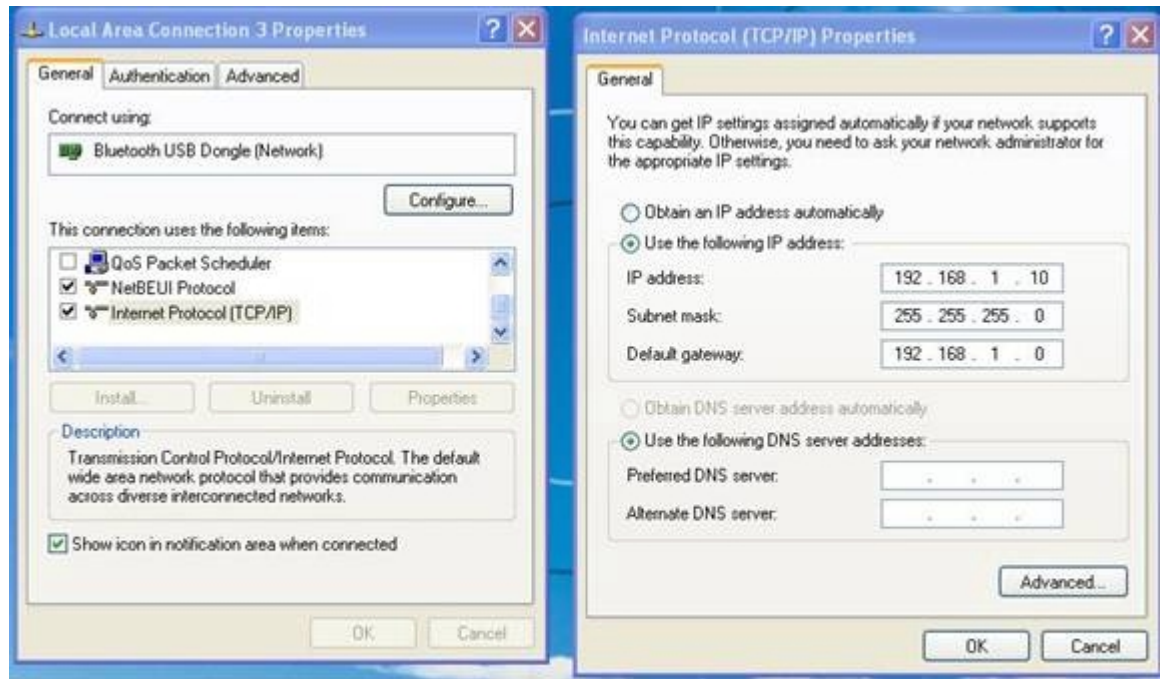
Local Area Connection 3 Properties

?

General | Authentication | Advanced

Connect using:

Bluetooth USB Dongle (Network)

Configure...

This connection uses the following items:

QoS Packet Scheduler
NetBEUI Protocol
Internet Protocol (TCP/IP)

Install... | Uninstall | Properties

Description

Transmission Control Protocol/Internet Protocol. The default wide area network protocol that provides communication across diverse interconnected networks.

Show icon in notification area when connected

OK | Cancel

Internet Protocol (TCP/IP) Properties

?

General

You can get IP settings assigned automatically if your network supports this capability. Otherwise, you need to ask your network administrator for the appropriate IP settings.

Obtain an IP address automatically

Use the following IP address:

IP address: 192 . 168 . 1 . 10

Subnet mask: 255 . 255 . 255 . 0

Default gateway: 192 . 168 . 1 . 0

Obtain DNS server address automatically

Use the following DNS server addresses:

Preferred DNS server: . . .

Alternate DNS server: . . .

Advanced...

OK | Cancel